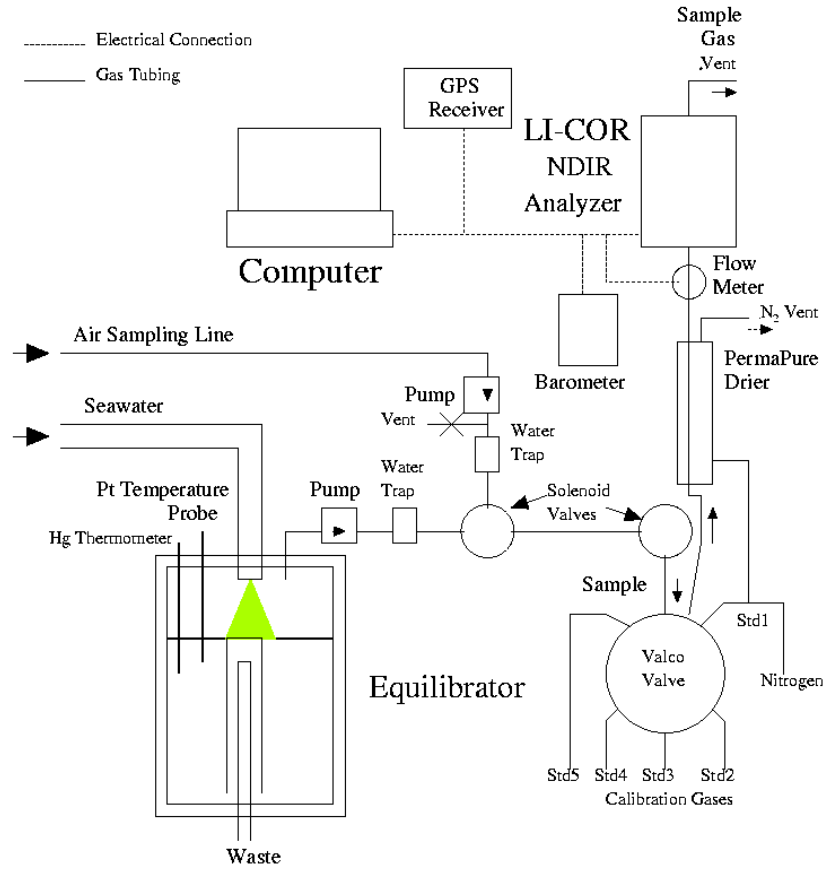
Electrical Connection

Gas Tubing

Sample Gas Vent

GPS Receiver

LI-COR NDIR Analyzer

Computer

Flow Meter

$N_2$ Vent

Air Sampling Line

Barometer

PermaPure Drier

Pump

Vent

Seawater

Water Trap

Pt Temperature Probe

Pump

Water Trap

Solenoid Valves

Hg Thermometer

Sample

Std1

Valco Valve

Nitrogen

Equilibrator

Std5 Std4 Std3 Std2

Calibration Gases

Waste